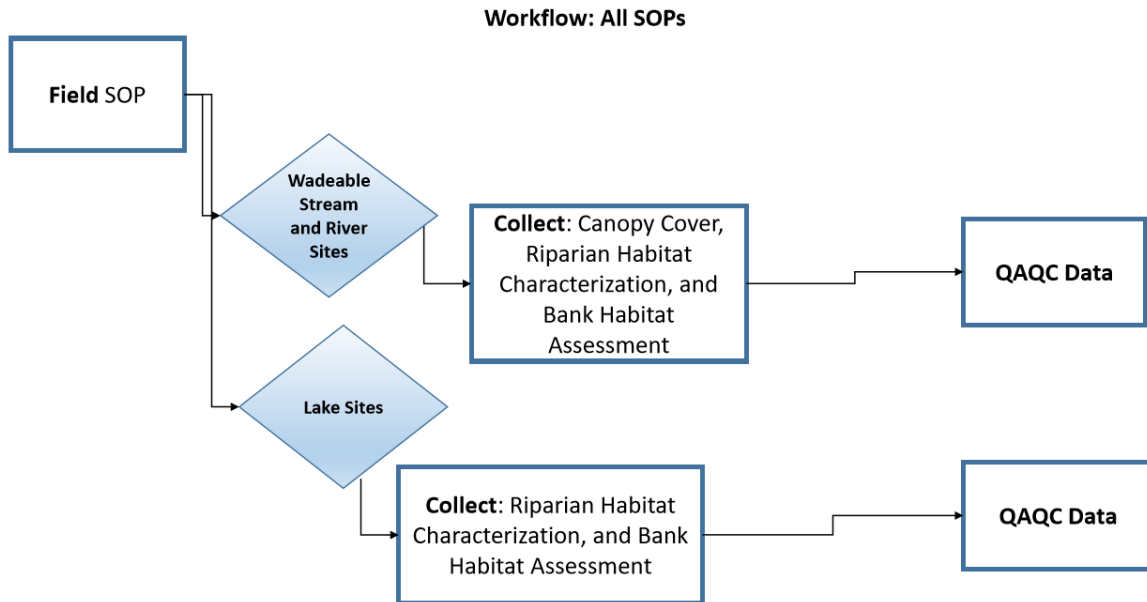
Workflow: All SOPs

Field SOP

Wadeable Stream and River Sites

Collect: Canopy Cover, Riparian Habitat Characterization, and Bank Habitat Assessment

QAQC Data

Lake Sites

Collect: Riparian Habitat Characterization, and Bank Habitat Assessment

QAQC Data